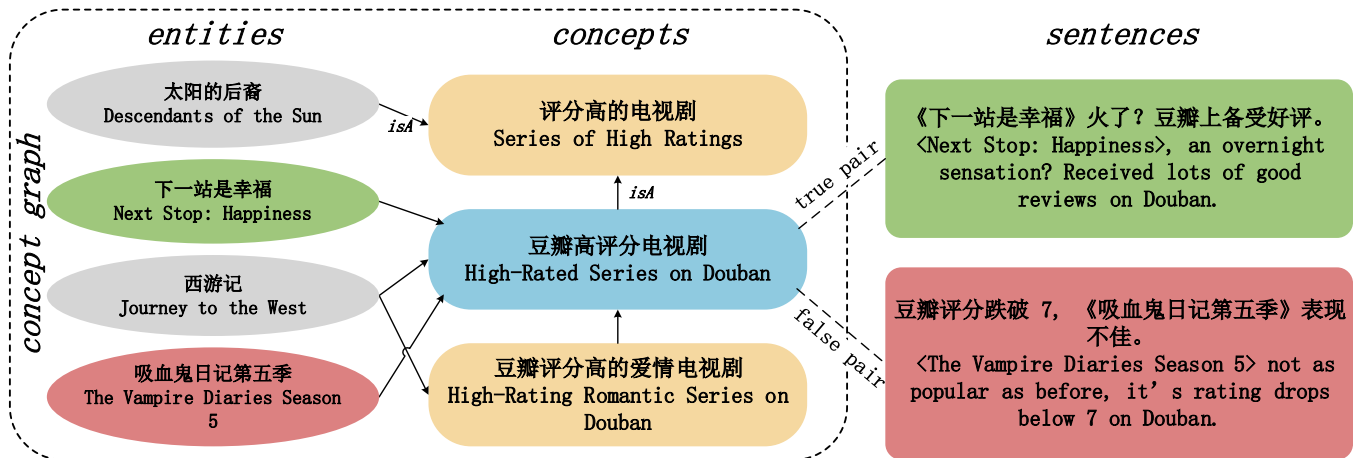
entities

concepts

sentences

concept graph

太阳的后裔
Descendants of the Sun

isA

评分高的电视剧
Series of High Ratings

下一站是幸福
Next Stop: Happiness

isA

豆瓣高评分电视剧
High-Rated Series on Douban

西游记
Journey to the West

吸血鬼日记第五季
The Vampire Diaries Season 5

豆瓣评分高的爱情电视剧
High-Rating Romantic Series on Douban

true pair

false pair

《下一站是幸福》火了？豆瓣上备受好评。
<Next Stop: Happiness>, an overnight sensation? Received lots of good reviews on Douban.

豆瓣评分跌破 7, 《吸血鬼日记第五季》表现不佳。
<The Vampire Diaries Season 5> not as popular as before, it’s rating drops below 7 on Douban.